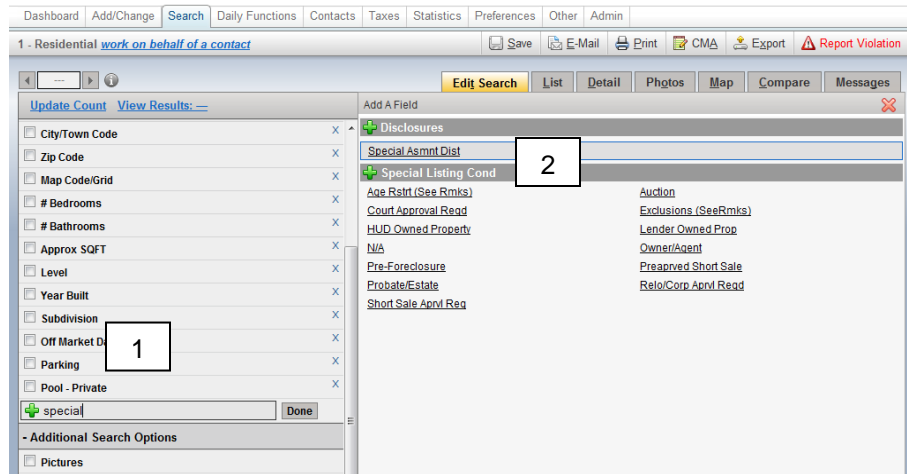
Dashboard | Add/Change | Search | Daily Functions | Contacts | Taxes | Statistics | Preferences | Other | Admin

1 - Residential work on behalf of a contact

Save | E-Mail | Print | CMA | Export | Report Violation

---

Edit Search | List | Detail | Photos | Map | Compare | Messages

Update Count View Results: —

City/Town Code X
Zip Code X
Map Code/Grid X
# Bedrooms X
# Bathrooms X
Approx SQFT X
Level X
Year Built X
Subdivision X
Off Market Da X
Parking X
Pool - Private X

special Done

- Additional Search Options

Pictures

Add A Field

Disclosures

Special Asmnt Dist

Special Listing Cond

Age Rstrt (See Rmks)
Court Approval Reqd
HUD Owned Property
N/A
Pre-Foreclosure
Probate/Estate
Short Sale Aprvl Req

Auction
Exclusions (SeeRmks)
Lender Owned Prop
Owner/Agent
Preaprved Short Sale
Relo/Corp Aprvl Reqd

1

2